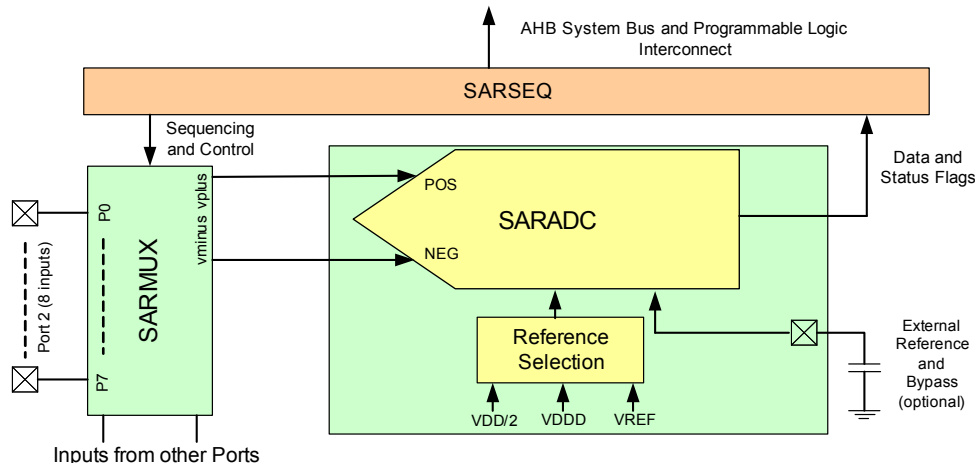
AHB System Bus and Programmable Logic Interconnect

SARSEQ

Sequencing and Control

Data and Status Flags

P0

Port 2 (8 inputs)

P7

SARMUX

vminus vplus

POS

SARADC

NEG

Reference Selection

VDD/2

VDDD

VREF

External Reference and Bypass (optional)

Inputs from other Ports